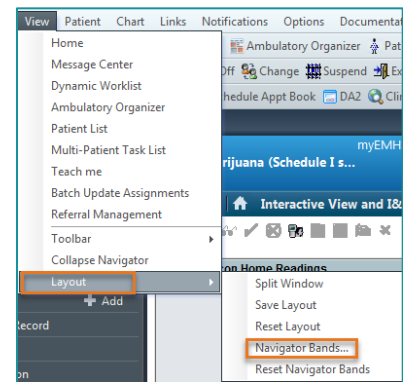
View Patient Chart Links Notifications Options Documentat

Home
Message Center
Dynamic Worklist
Ambulatory Organizer
Patient List
Multi-Patient Task List
Teach me
Batch Update Assignments
Referral Management
Toolbar
Collapse Navigator
Layout

Ambulatory Organizer Pat
Off Change Suspend Ex
hedule Appt Book DA2 Cli

myEMH
rijuana (Schedule I s...

Interactive View and I&

on Home Readings

Split Window
Save Layout
Reset Layout
Navigator Bands...
Reset Navigator Bands

Add
Record
on